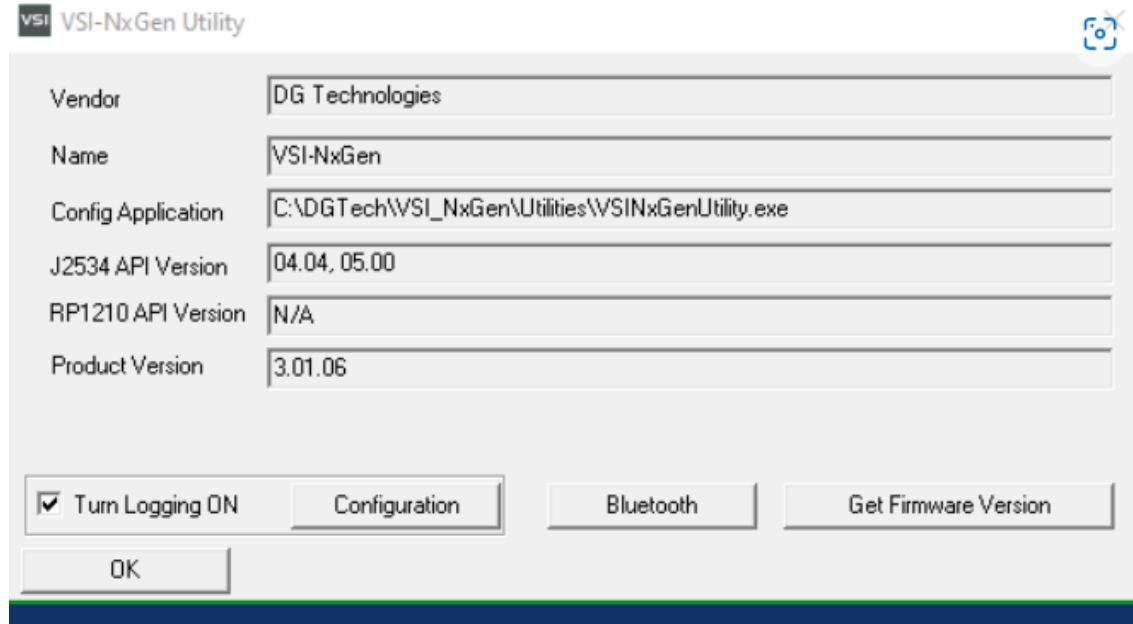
VSI VSI-NxGen Utility

Vendor DG Technologies

Name VSI-NxGen

Config Application C:\DGTech\VSI_NxGen\Utilities\VSINxGenUtility.exe

J2534 API Version 04.04, 05.00

RP1210 API Version N/A

Product Version 3.01.06

Turn Logging ON

Configuration

Bluetooth

Get Firmware Version

OK